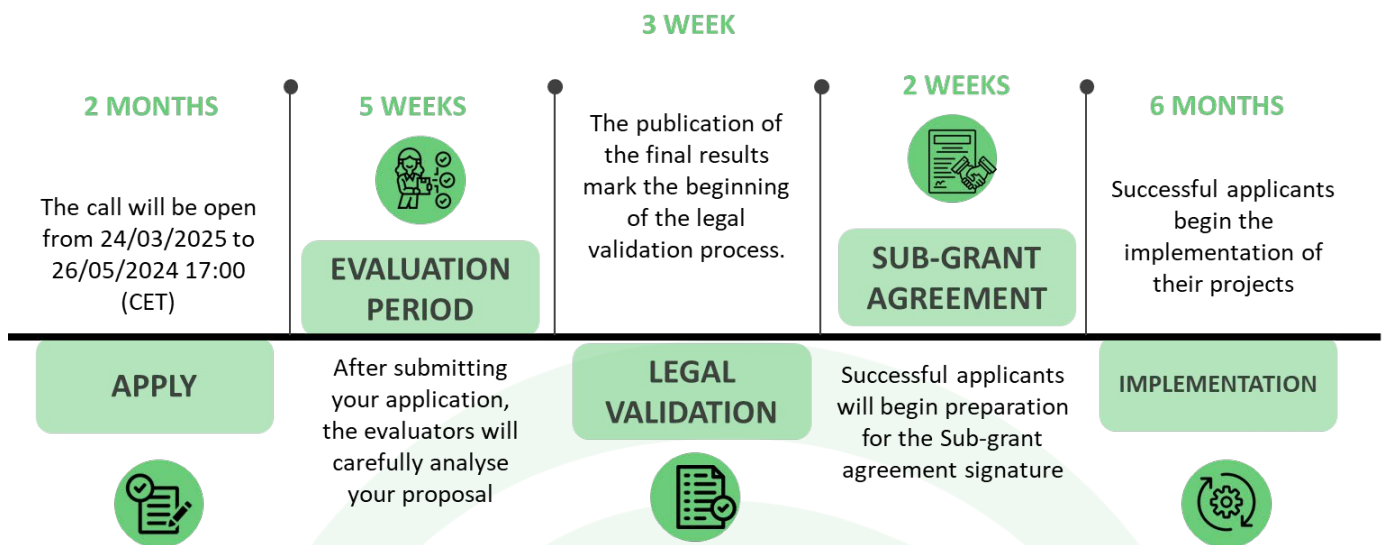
3 WEEK

2 MONTHS

The call will be open from 24/03/2025 to 26/05/2024 17:00 (CET)

APPLY

5 WEEKS

EVALUATION PERIOD

After submitting your application, the evaluators will carefully analyse your proposal

The publication of the final results mark the beginning of the legal validation process.

LEGAL VALIDATION

2 WEEKS

SUB-GRANT AGREEMENT

Successful applicants will begin preparation for the Sub-grant agreement signature

6 MONTHS

Successful applicants begin the implementation of their projects

IMPLEMENTATION